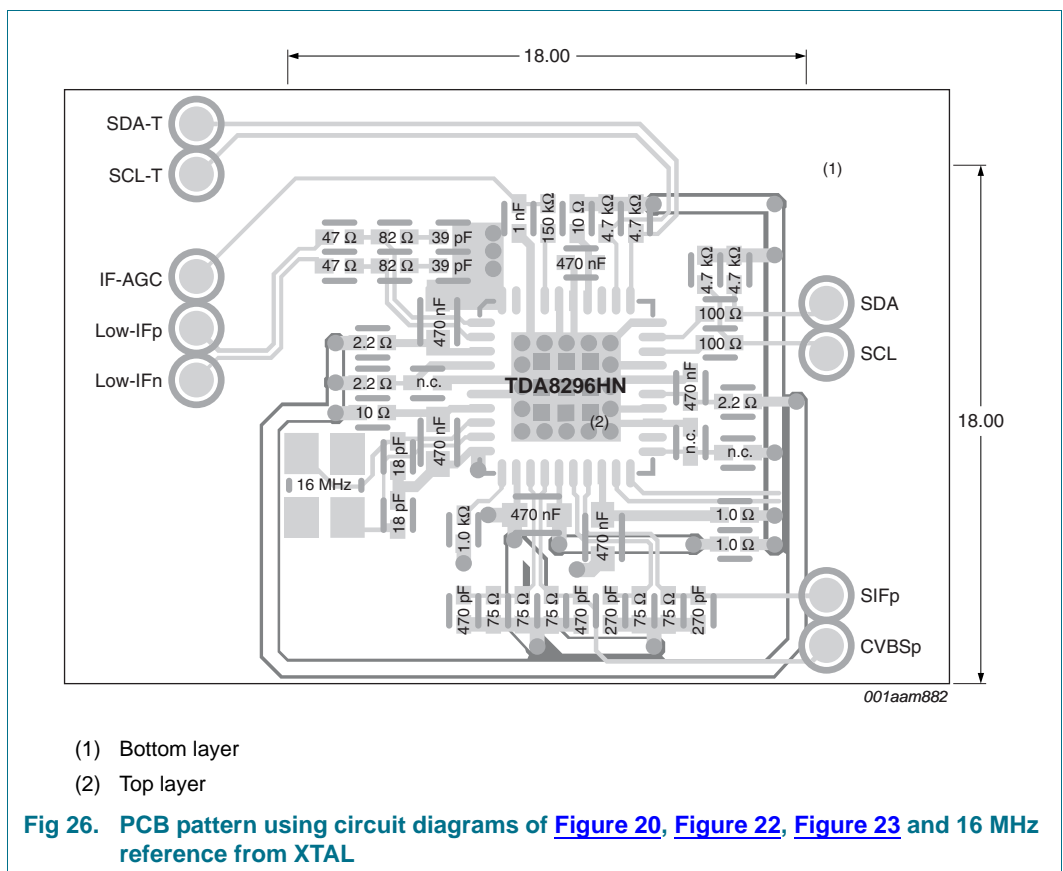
18.00

SDA-T

SCL-T

(1)

1 nF
150 kΩ
10 Ω
4.7 kΩ
4.7 kΩ

47 Ω
82 Ω
39 pF
47 Ω
82 Ω
39 pF

470 nF

IF-AGC

4.7 kΩ
4.7 kΩ

SDA

Low-IFp

470 nF

100 Ω

2.2 Ω

100 Ω

SCL

Low-IFn

2.2 Ω
n.c.

TDA8296HN

470 nF

2.2 Ω

10 Ω

(2)

18.00

470 nF

18 pF

n.c.

n.c.

16 MHz

18 pF

1.0 kΩ

470 nF

470 nF

1.0 Ω

1.0 Ω

SIFp

470 pF
75 Ω
75 Ω
75 Ω
470 pF
270 pF
75 Ω
75 Ω
270 pF

CVBSp

001aam882

(1) Bottom layer

(2) Top layer

Fig 26. PCB pattern using circuit diagrams of Figure 20, Figure 22, Figure 23 and 16 MHz reference from XTAL